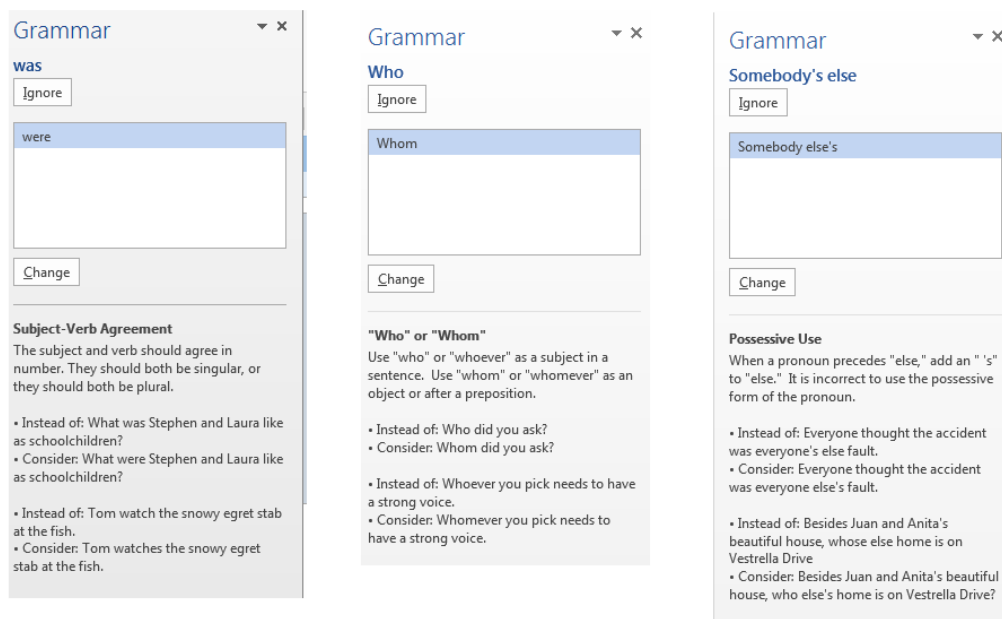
Grammar

was

Ignore

were

Change

Subject-Verb Agreement

The subject and verb should agree in number. They should both be singular, or they should both be plural.

• Instead of: What was Stephen and Laura like as schoolchildren?
• Consider: What were Stephen and Laura like as schoolchildren?

• Instead of: Tom watch the snowy egret stab at the fish.
• Consider: Tom watches the snowy egret stab at the fish.

Grammar

Who

Ignore

Whom

Change

"Who" or "Whom"

Use "who" or "whoever" as a subject in a sentence. Use "whom" or "whomever" as an object or after a preposition.

• Instead of: Who did you ask?
• Consider: Whom did you ask?

• Instead of: Whoever you pick needs to have a strong voice.
• Consider: Whomever you pick needs to have a strong voice.

Grammar

Somebody's else

Ignore

Somebody else's

Change

Possessive Use

When a pronoun precedes "else," add an " 's" to "else." It is incorrect to use the possessive form of the pronoun.

• Instead of: Everyone thought the accident was everyone's else fault.
• Consider: Everyone thought the accident was everyone else's fault.

• Instead of: Besides Juan and Anita's beautiful house, whose else home is on Vestrella Drive
• Consider: Besides Juan and Anita's beautiful house, who else's home is on Vestrella Drive?